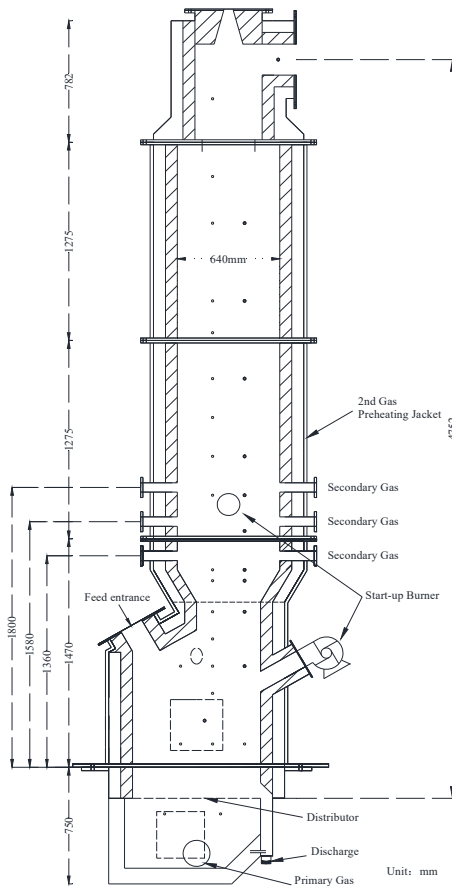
782

1275

640mm

1275

2nd Gas Preheating Jacket

4753

Secondary Gas

Secondary Gas

Secondary Gas

1800

1580

1360

1470

Feed entrance

Start-up Burner

750

Distributor

Discharge

Primary Gas

Unit：mm